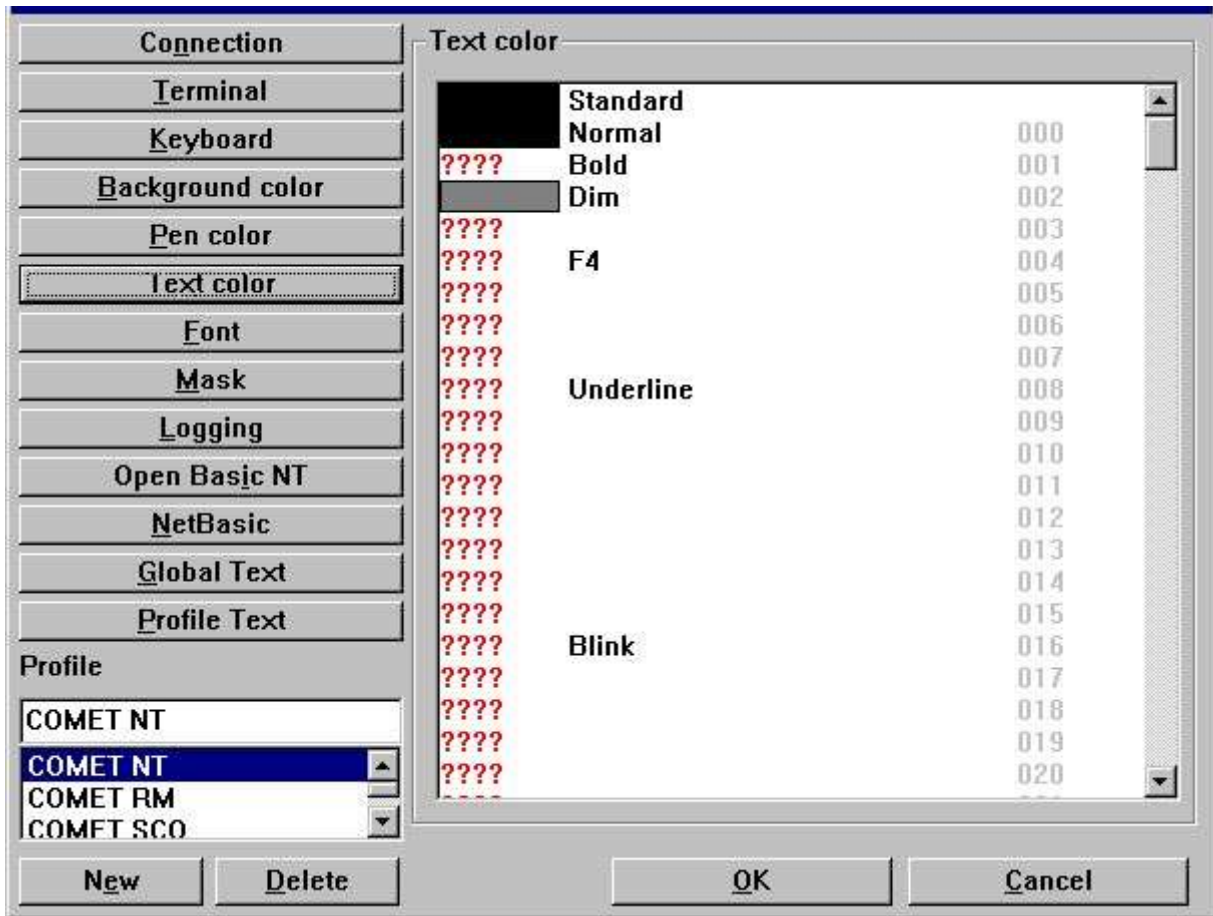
Connection
Terminal
Keyboard
Background color
Pen color
Text color
Font
Mask
Logging
Open Basic NT
NetBasic
Global Text
Profile Text
Profile

COMET NT

COMET NT
COMET RM
COMET SCO

New
Delete

Text color

Standard
Normal 000
???? Bold 001
Dim 002
???? 003
???? F4 004
???? 005
???? 006
???? 007
???? Underline 008
???? 009
???? 010
???? 011
???? 012
???? 013
???? 014
???? 015
???? Blink 016
???? 017
???? 018
???? 019
???? 020

OK
Cancel